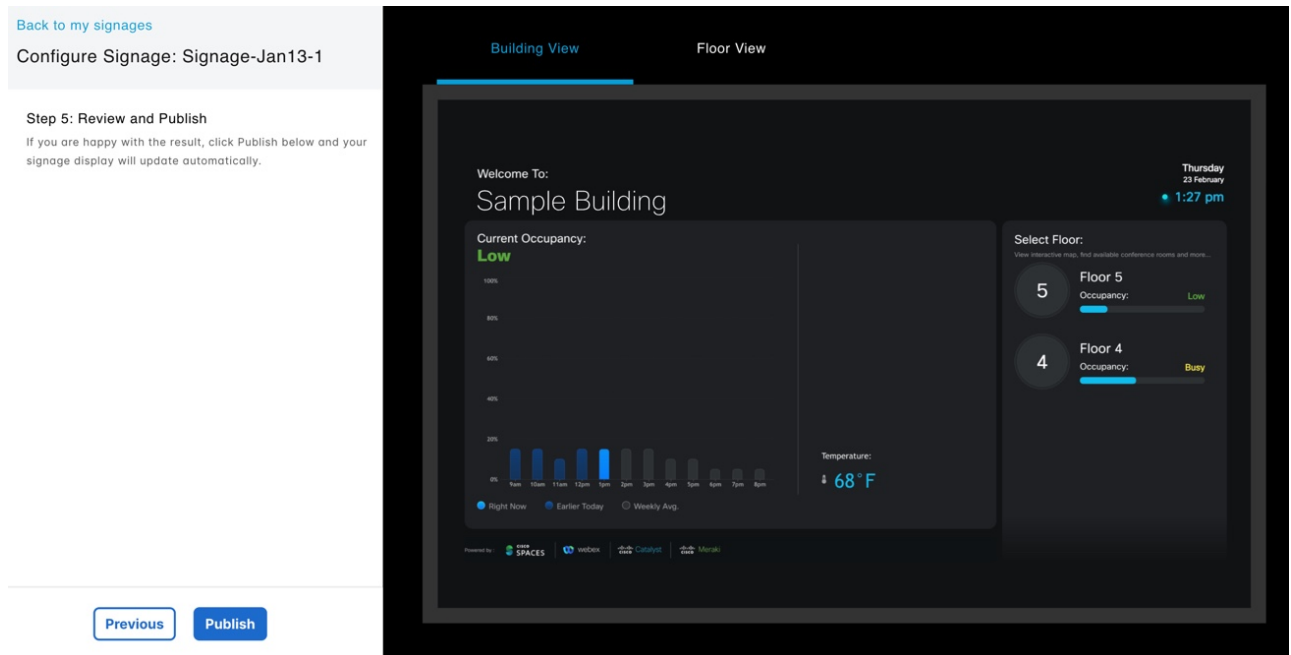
Back to my signages

Configure Signage: Signage-Jan13-1

Step 5: Review and Publish

If you are happy with the result, click Publish below and your signage display will update automatically.

Previous Publish

Building View Floor View

Welcome To:

Sample Building

Thursday
23 February
1:27 pm

Current Occupancy:
Low

100%
80%
60%
40%
20%
0%

9am 10am 11am 12pm 1pm 2pm 3pm 4pm 5pm 6pm 7pm 8pm

Right Now Earlier Today Weekly Avg.

Temperature:
68°F

Select Floor:
View interactive map, find available conference rooms and more...

5
Floor 5
Occupancy: Low

4
Floor 4
Occupancy: Busy

Powered by: SPACES webex Catalyst Meraki